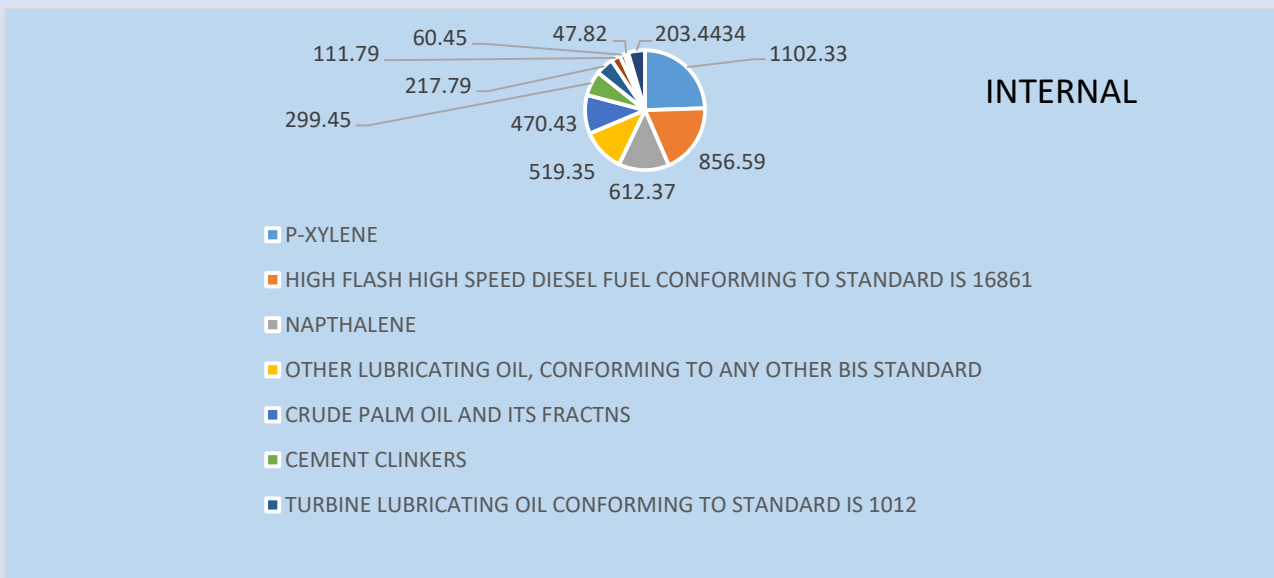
60.45
47.82
203.4434
111.79
1102.33
217.79
INTERNAL
299.45
470.43
519.35
856.59
612.37

P-XYLENE
HIGH FLASH HIGH SPEED DIESEL FUEL CONFORMING TO STANDARD IS 16861
NAPTHALENE
OTHER LUBRICATING OIL, CONFORMING TO ANY OTHER BIS STANDARD
CRUDE PALM OIL AND ITS FRACTNS
CEMENT CLINKERS
TURBINE LUBRICATING OIL CONFORMING TO STANDARD IS 1012